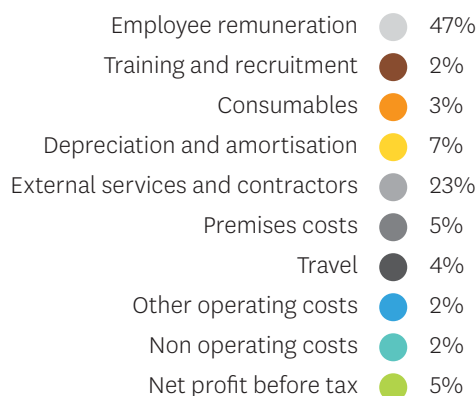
| | |
|---|---|
| Employee remuneration | 47% |
| Training and recruitment | 2% |
| Consumables | 3% |
| Depreciation and amortisation | 7% |
| External services and contractors | 23% |
| Premises costs | 5% |
| Travel | 4% |
| Other operating costs | 2% |
| Non operating costs | 2% |
| Net profit before tax | 5% |